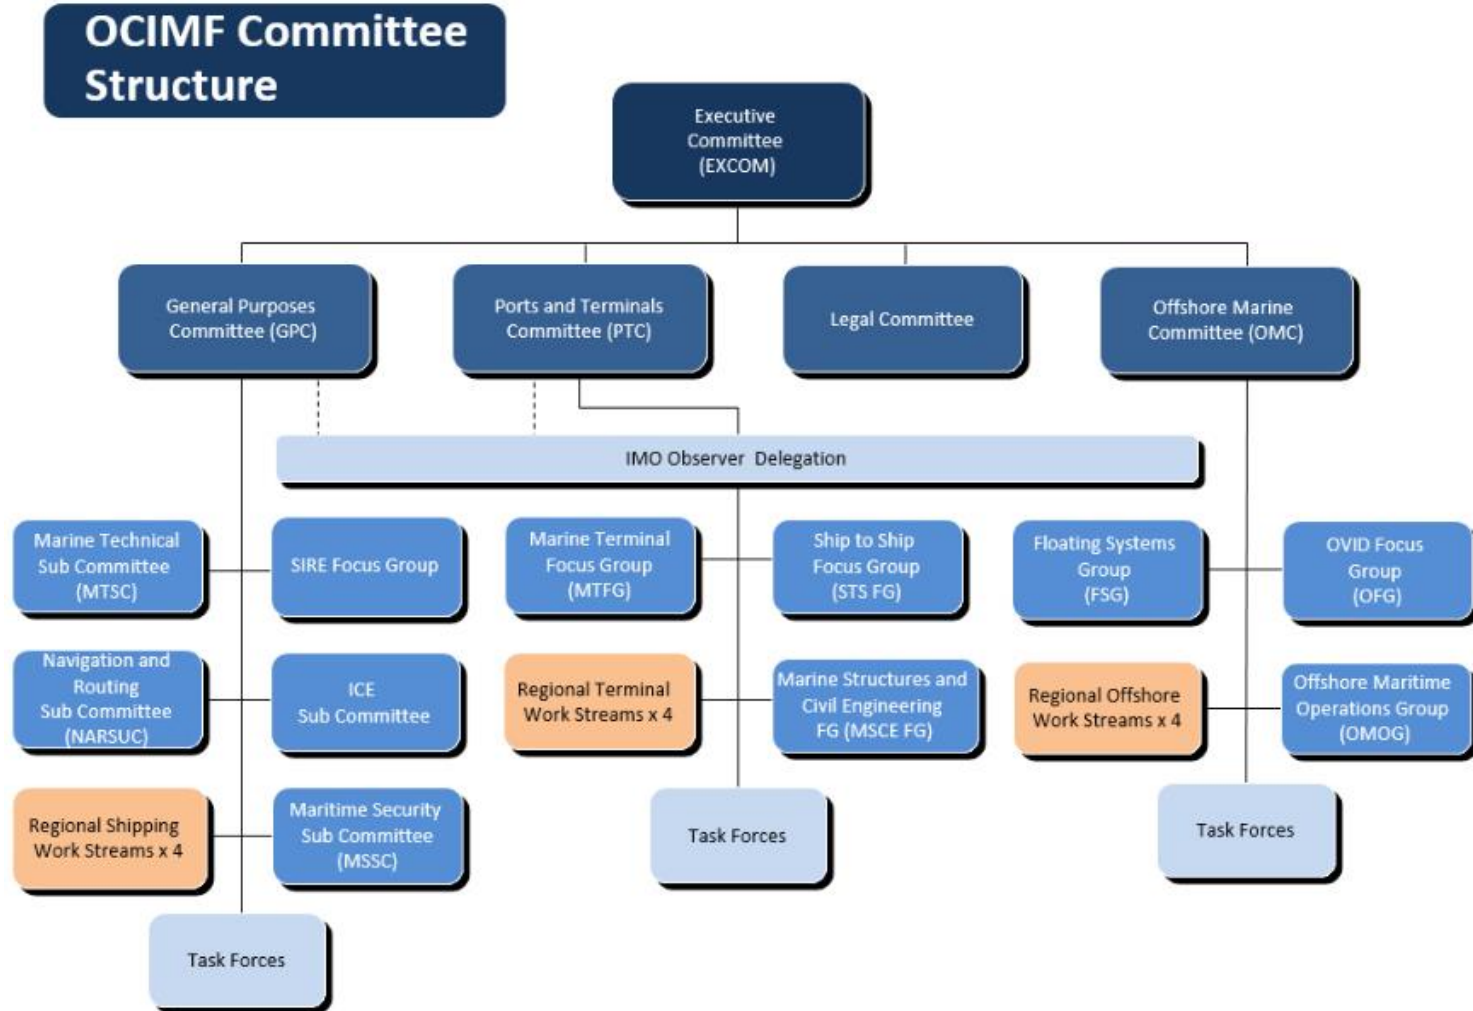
OCIMF Committee Structure

Executive Committee (EXCOM)

General Purposes Committee (GPC)

Ports and Terminals Committee (PTC)

Legal Committee

Offshore Marine Committee (OMC)

IMO Observer Delegation

Marine Technical Sub Committee (MTSC)

SIRE Focus Group

Marine Terminal Focus Group (MTFG)

Ship to Ship Focus Group (STS FG)

Floating Systems Group (FSG)

OVID Focus Group (OFG)

Navigation and Routing Sub Committee (NARSUC)

ICE Sub Committee

Regional Terminal Work Streams x 4

Marine Structures and Civil Engineering FG (MSCE FG)

Regional Offshore Work Streams x 4

Offshore Maritime Operations Group (OMOG)

Regional Shipping Work Streams x 4

Maritime Security Sub Committee (MSSC)

Task Forces

Task Forces

Task Forces